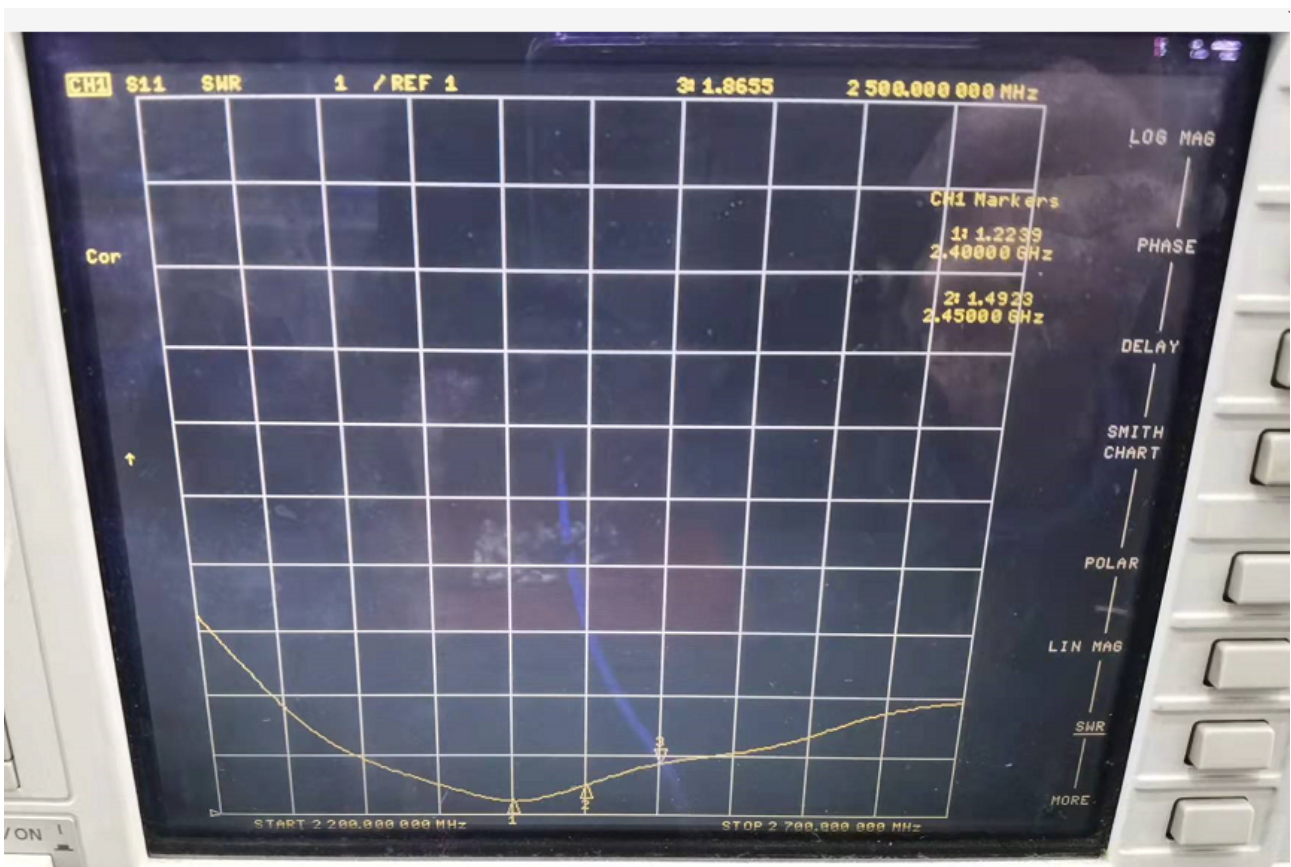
CH1 S11 SWR 1 / REF 1 3: 1.8655 2 500.000 000 MHz

Cor

CH1 Markers
1: 1.2239
2.40000 GHz
2: 1.4923
2.45000 GHz

LOG MAG
PHASE
DELAY
SMITH CHART
POLAR
LIN MAG
SWR
MORE

1 2 3

START 2 200.000 000 MHz STOP 2 700.000 000 MHz

/ON